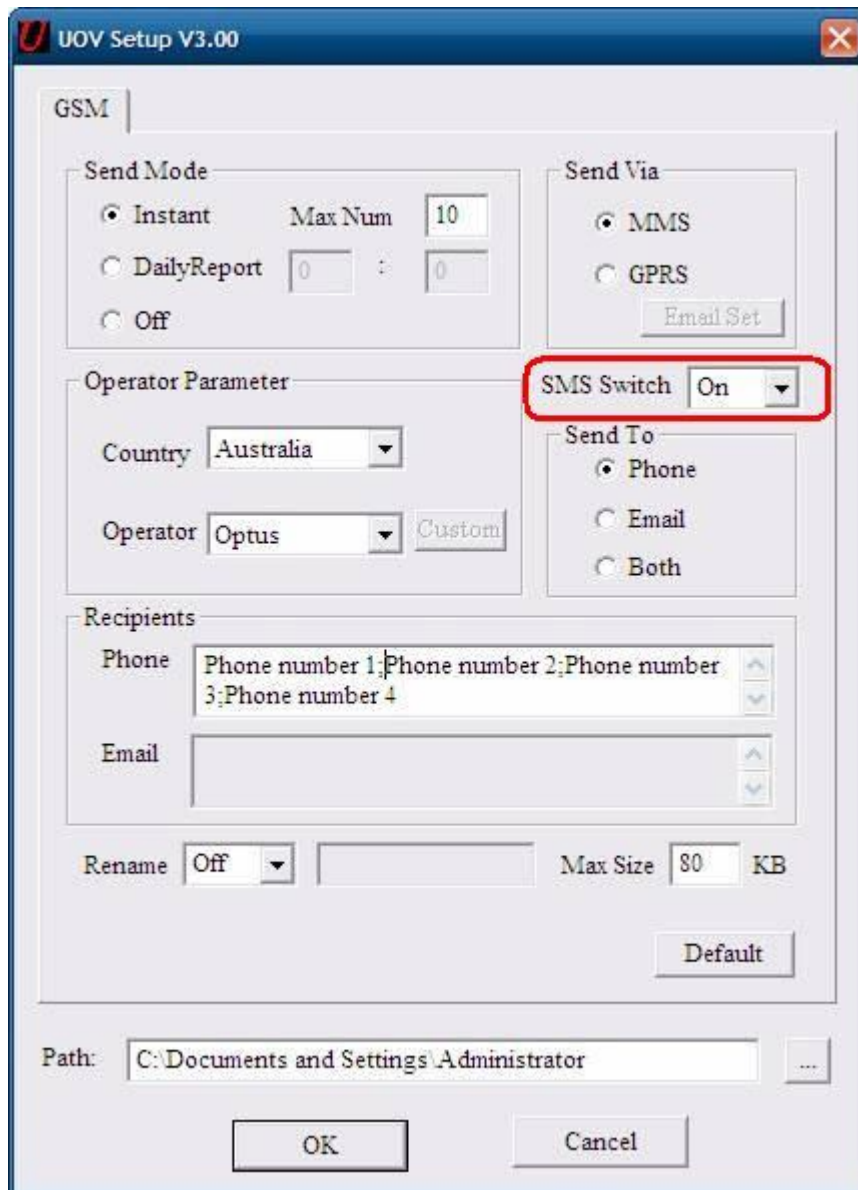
UOV Setup V3.00

GSM

Send Mode
Instant
Max Num 10
DailyReport 0 : 0
Off

Send Via
MMS
GPRS
Email Set

Operator Parameter
Country Australia
Operator Optus
Custom

SMS Switch On

Send To
Phone
Email
Both

Recipients
Phone Phone number 1;Phone number 2;Phone number 3;Phone number 4
Email

Rename Off
Max Size 80 KB

Default

Path: C:\Documents and Settings\Administrator ...

OK
Cancel